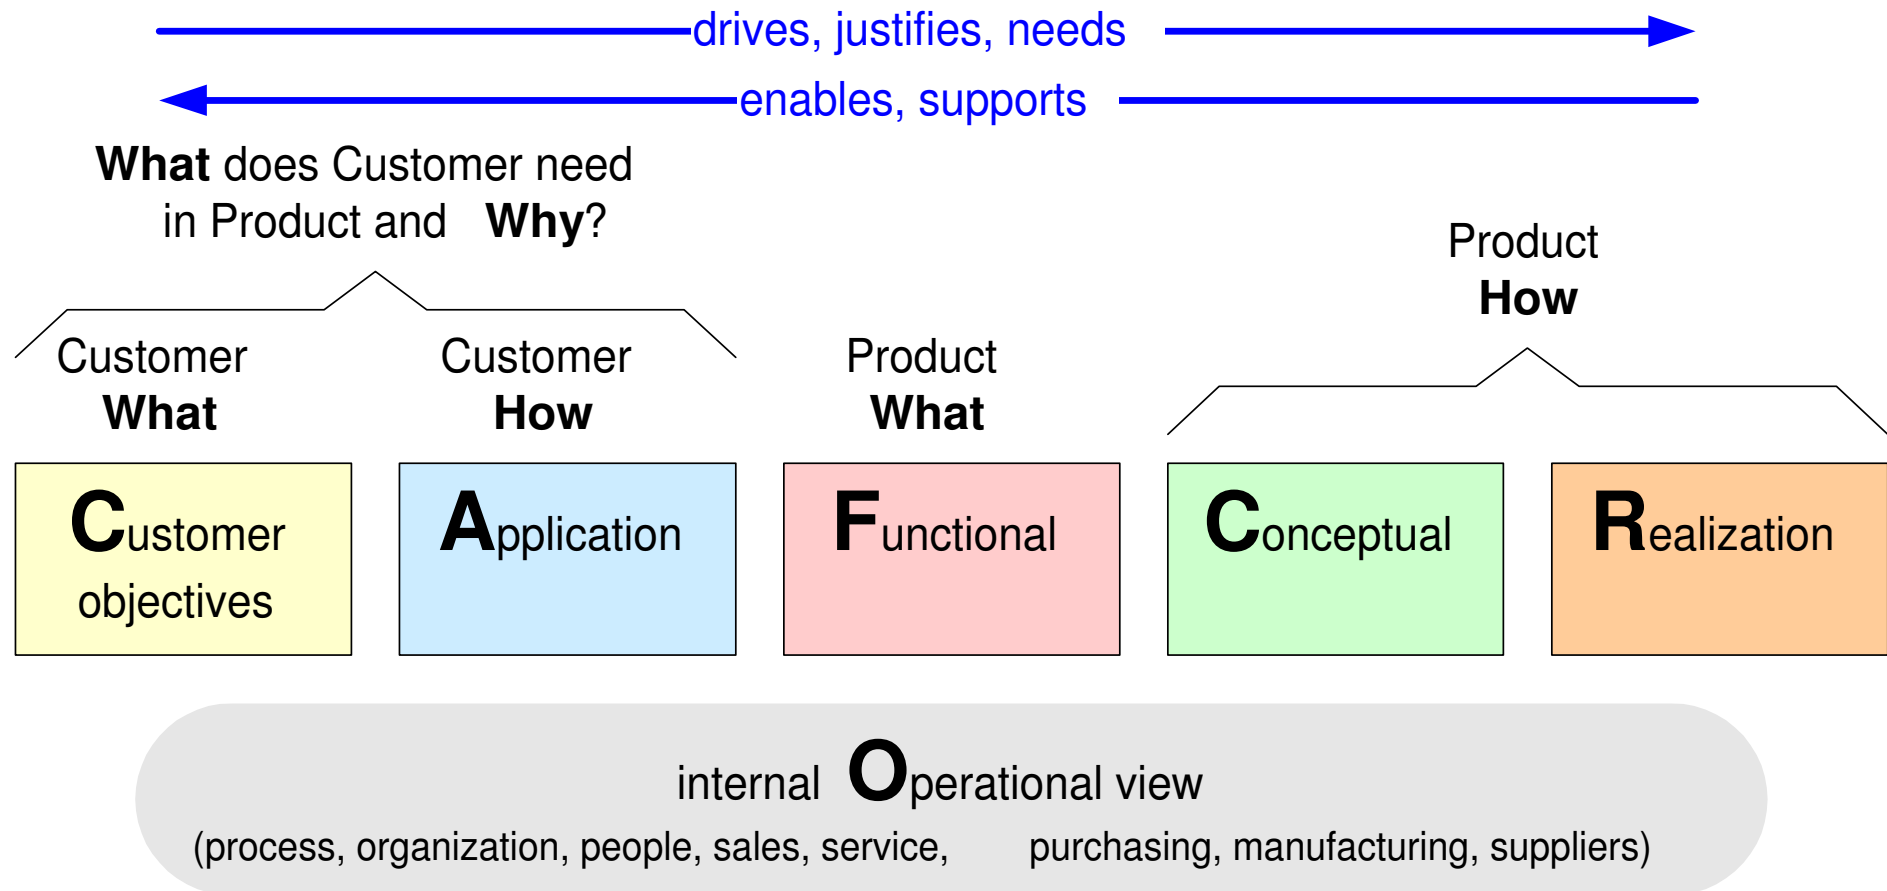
drives, justifies, needs

enables, supports

What does Customer need in Product and Why?

Product How

Customer What

Customer How

Product What

Customer objectives

Application

Functional

Conceptual

Realization

internal Operational view

(process, organization, people, sales, service, purchasing, manufacturing, suppliers)